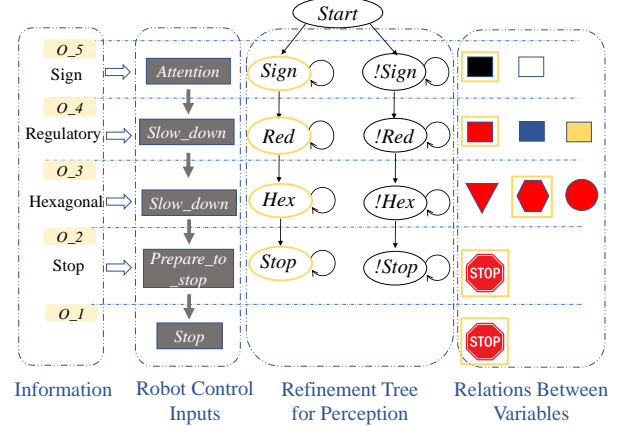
Start

O_5
Sign
Attention
Sign
!Sign

O_4
Regulatory
Slow_down
Red
!Red

O_3
Hexagonal
Slow_down
Hex
!Hex

O_2
Stop
Prepare_to_stop
Stop
!Stop
STOP

O_1
Stop
STOP

Information

Robot Control Inputs

Refinement Tree for Perception

Relations Between Variables